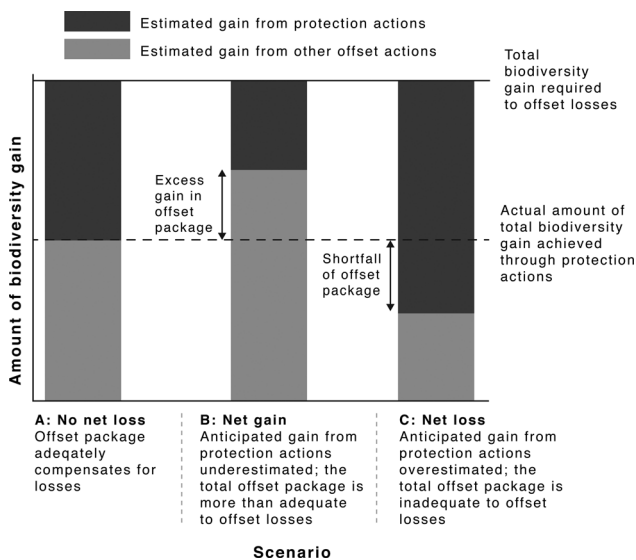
Estimated gain from protection actions

Estimated gain from other offset actions

Total biodiversity gain required to offset losses

Amount of biodiversity gain

Excess gain in offset package

Actual amount of total biodiversity gain achieved through protection actions

Shortfall of offset package

**A: No net loss**
Offset package adeqately compensates for losses

**B: Net gain**
Anticipated gain from protection actions underestimated; the total offset package is more than adequate to offset losses

**C: Net loss**
Anticipated gain from protection actions overestimated; the total offset package is inadequate to offset losses

Scenario